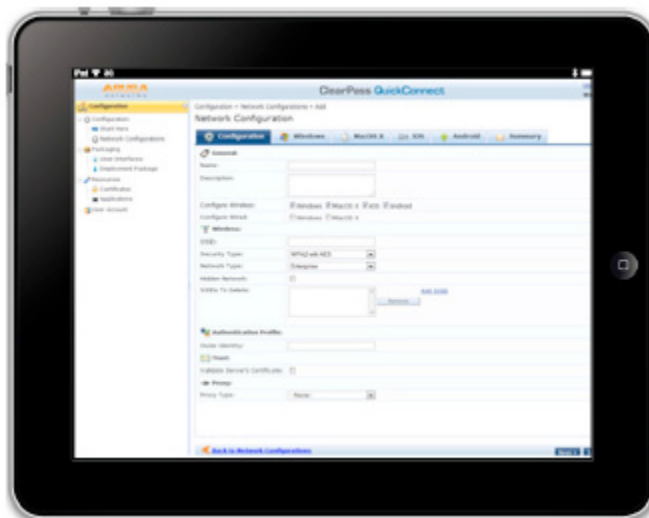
iPad

ARUBA

ClearPass QuickConnect

Configuration
Configuration
Start Here
Network Configurations
Packaging
User Interfaces
Deployment Package
Resources
Certificates
Applications
User Account

Configuration » Network Configurations » Add
Network Configuration

Configuration | Windows | MacOS X | iOS | Android | Summary

General
Name:
Description:
Configure Wireless: Windows MacOS X iOS Android
Configure Wired: Windows MacOS X

Wireless
SSID:
Security Type: WPA2 with AES
Network Type: Enterprise
Hidden Network:
SSIDs To Delete:
Add SSID
Remove

Authentication Profile
Outer Identity:
Trust
Validate Server's Certificate:

Proxy
Proxy Type: None

Back to Network Configurations
Next